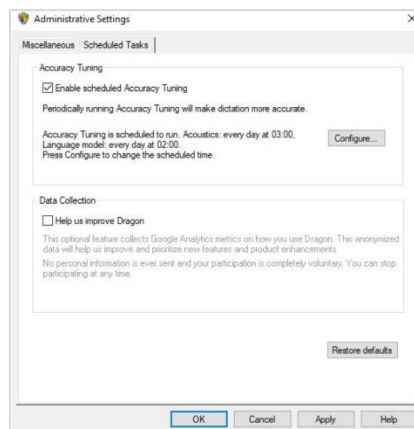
Administrative Settings

×

Miscellaneous | Scheduled Tasks

Accuracy Tuning

Enable scheduled Accuracy Tuning

Periodically running Accuracy Tuning will make dictation more accurate.

Accuracy Tuning is scheduled to run. Acoustics: every day at 03:00, Language model: every day at 02:00.
Press Configure to change the scheduled time.

Configure...

Data Collection

Help us improve Dragon

This optional feature collects Google Analytics metrics on how you use Dragon. This anonymized data will help us improve and prioritize new features and product enhancements.

No personal information is ever sent and your participation is completely voluntary. You can stop participating at any time.

Restore defaults

OK | Cancel | Apply | Help